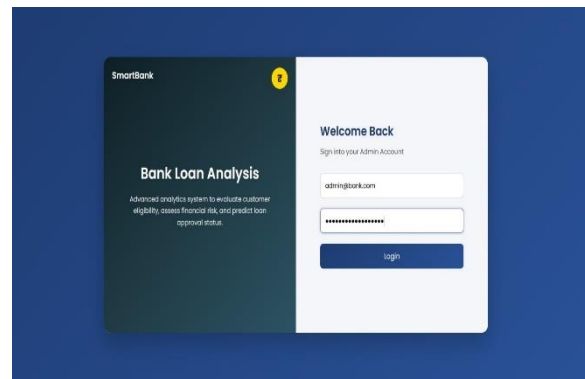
SmartBank

₹

Bank Loan Analysis

Advanced analytics system to evaluate customer eligibility, assess financial risk, and predict loan approval status.

Welcome Back

Sign into your Admin Account

admin@bank.com

••••••••••••••••••

Login